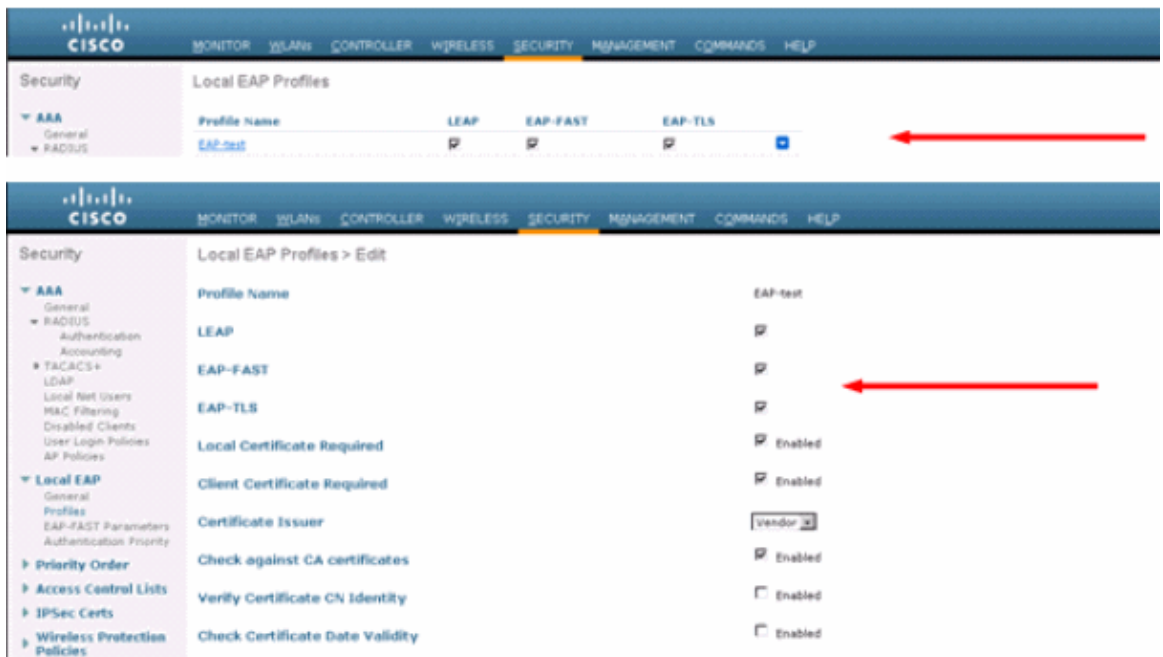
cisco

MONITOR WLANs CONTROLLER WIRELESS SECURITY MANAGEMENT COMMANDS HELP

Security

AAA
General
RADIUS

Local EAP Profiles

| Profile Name | LEAP | EAP-FAST | EAP-TLS |
|---|---|---|---|
| EAP-test | ☑ | ☑ | ☑ |

cisco

MONITOR WLANs CONTROLLER WIRELESS SECURITY MANAGEMENT COMMANDS HELP

Security

AAA
General
RADIUS
Authentication
Accounting
TACACS+
LDAP
Local Net Users
MAC Filtering
Disabled Clients
User Login Policies
AP Policies

Local EAP
General
Profiles
EAP-FAST Parameters
Authentication Priority

Priority Order

Access Control Lists

IPSec Certs

Wireless Protection Policies

Local EAP Profiles > Edit

| | |
|---|---|
| Profile Name | EAP-test |
| LEAP | ☑ |
| EAP-FAST | ☑ |
| EAP-TLS | ☑ |
| Local Certificate Required | ☑ Enabled |
| Client Certificate Required | ☑ Enabled |
| Certificate Issuer | Vendor |
| Check against CA certificates | ☑ Enabled |
| Verify Certificate CN Identity | ☐ Enabled |
| Check Certificate Date Validity | ☐ Enabled |